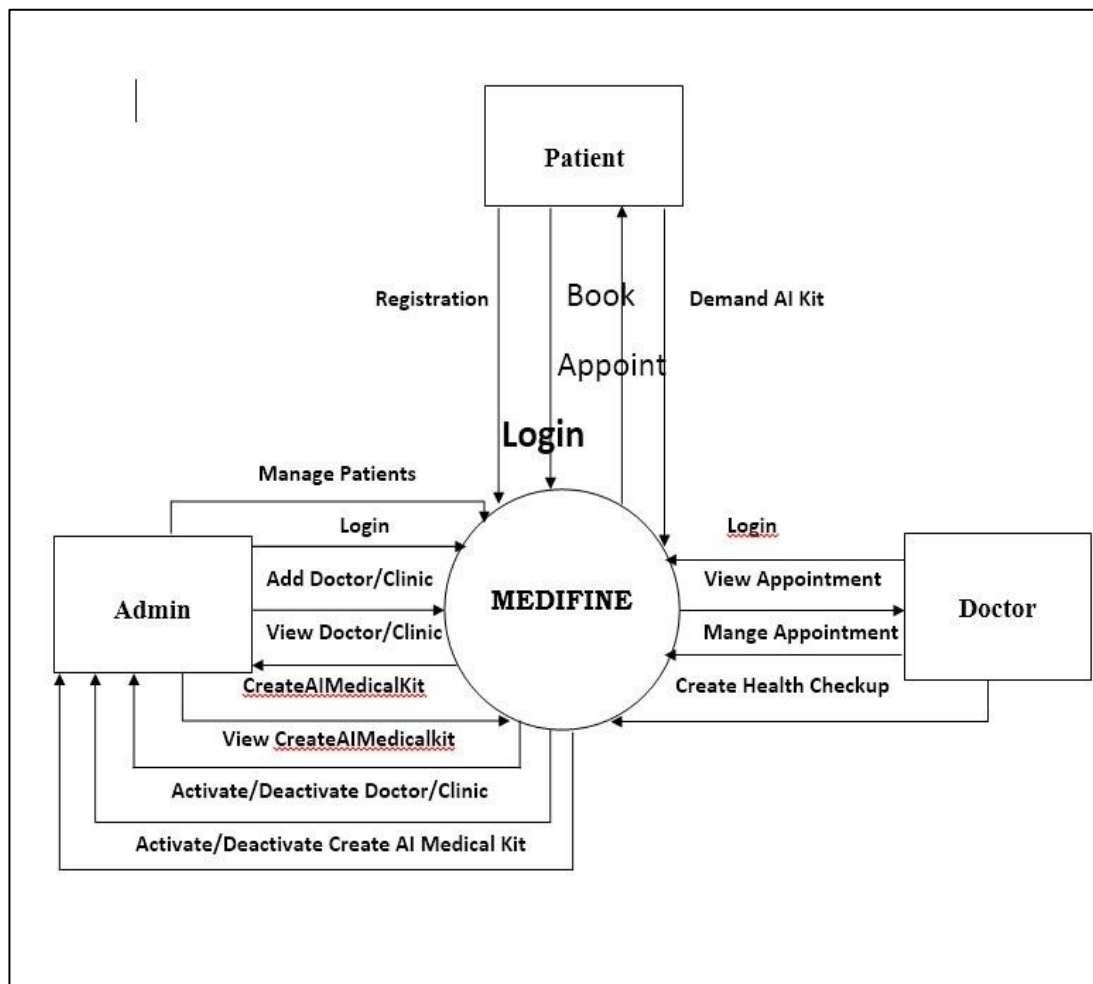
Patient

Registration

Book

Appoint

Demand AI Kit

Login

Manage Patients

Login

Admin

Add Doctor/Clinic

View Doctor/Clinic

MEDIFINE

Login

View Appointment

Mange Appointment

Doctor

CreateAIMedicalKit

Create Health Checkup

View CreateAIMedicalkit

Activate/Deactivate Doctor/Clinic

Activate/Deactivate Create AI Medical Kit